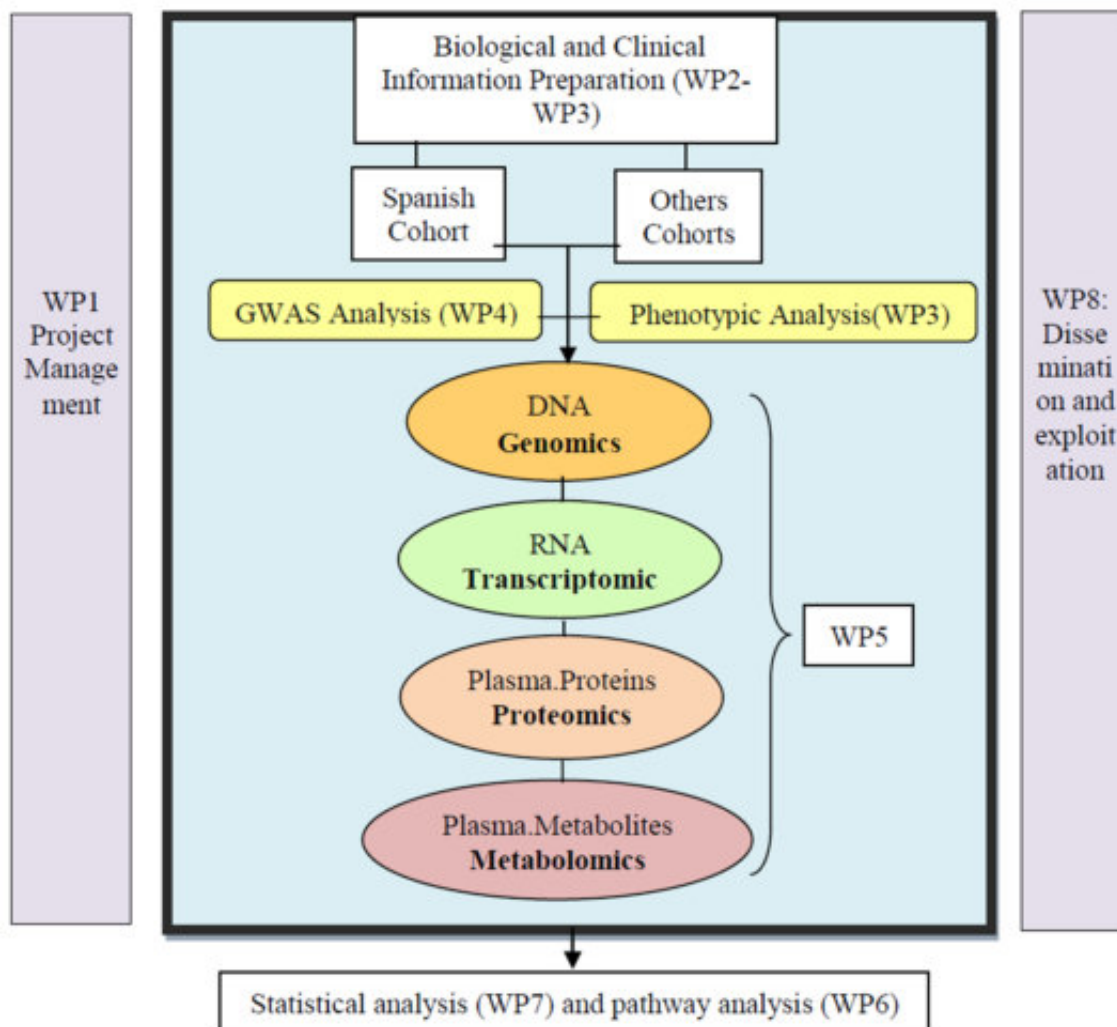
WP1 Project Management

Biological and Clinical Information Preparation (WP2-WP3)

Spanish Cohort

Others Cohorts

GWAS Analysis (WP4)

Phenotypic Analysis(WP3)

DNA
**Genomics**

RNA
**Transcriptomic**

Plasma.Proteins
**Proteomics**

Plasma.Metabolites
**Metabolomics**

WP5

WP8: Dissemination and exploitation

Statistical analysis (WP7) and pathway analysis (WP6)